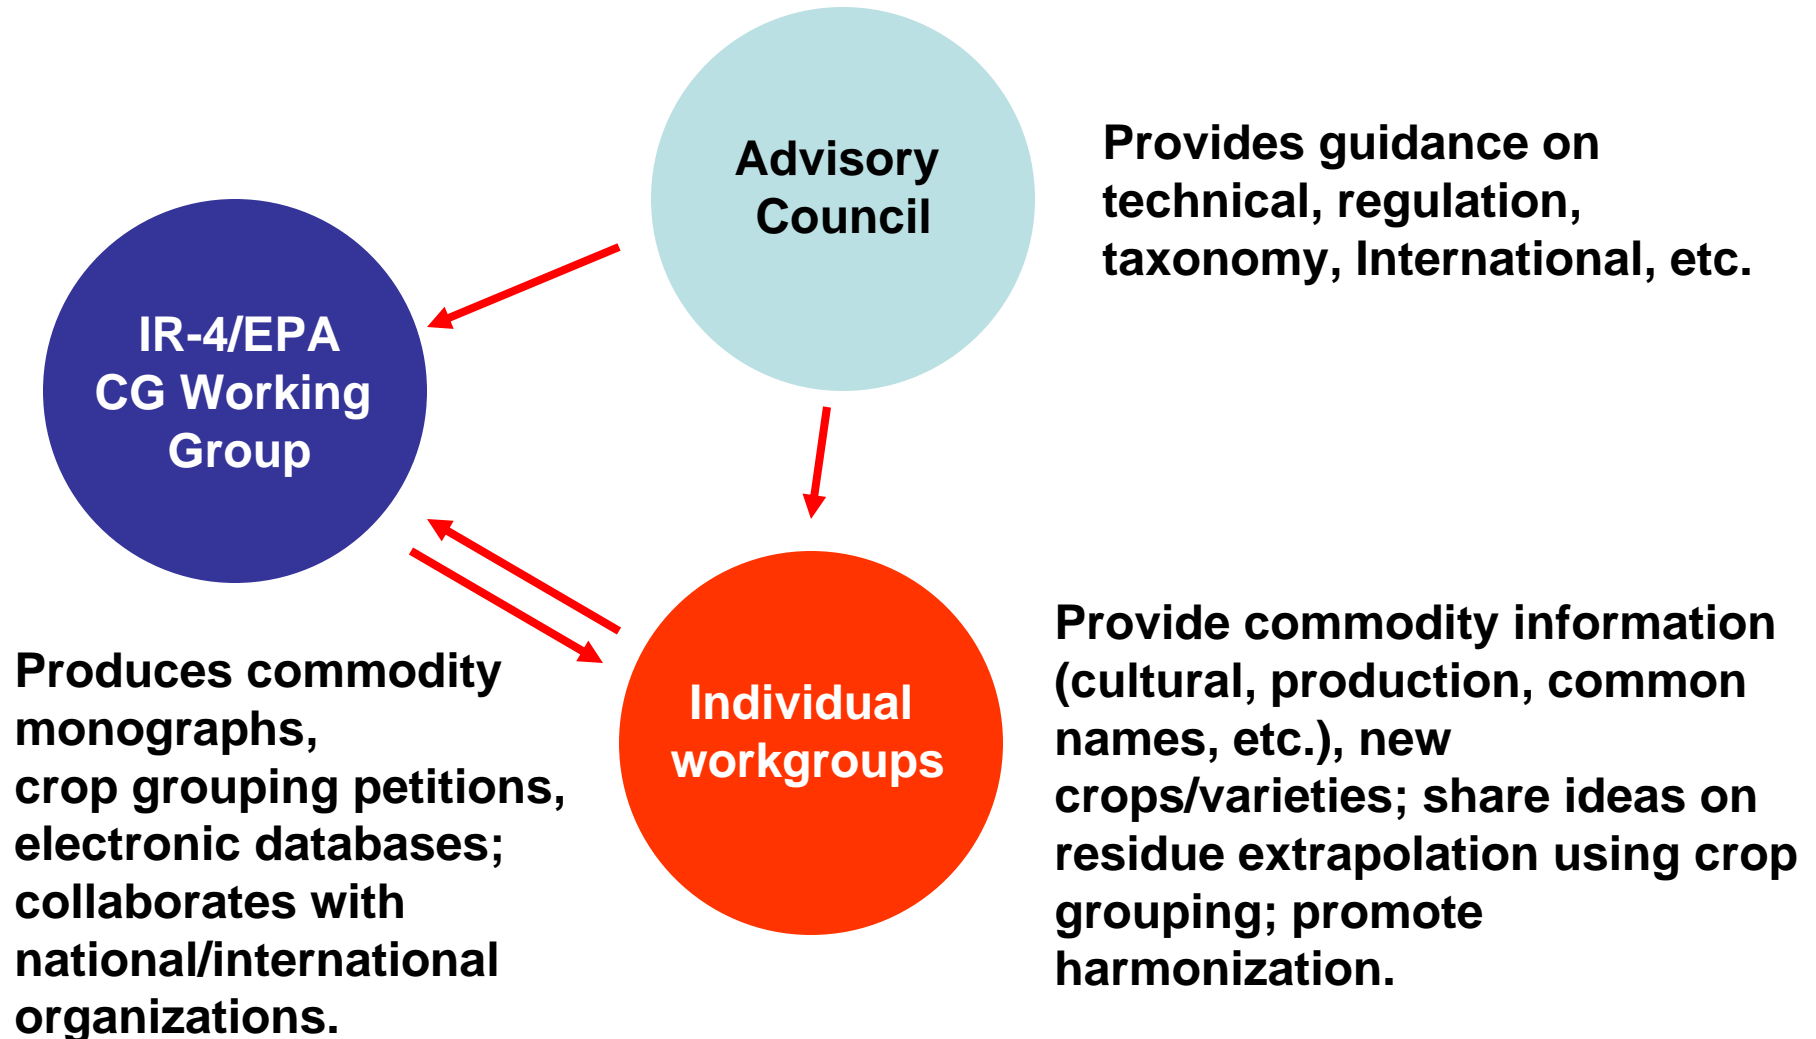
Advisory Council

Provides guidance on technical, regulation, taxonomy, International, etc.

IR-4/EPA CG Working Group

Individual workgroups

Produces commodity monographs,
crop grouping petitions, electronic databases; collaborates with national/international organizations.

Provide commodity information (cultural, production, common names, etc.), new crops/varieties; share ideas on residue extrapolation using crop grouping; promote harmonization.